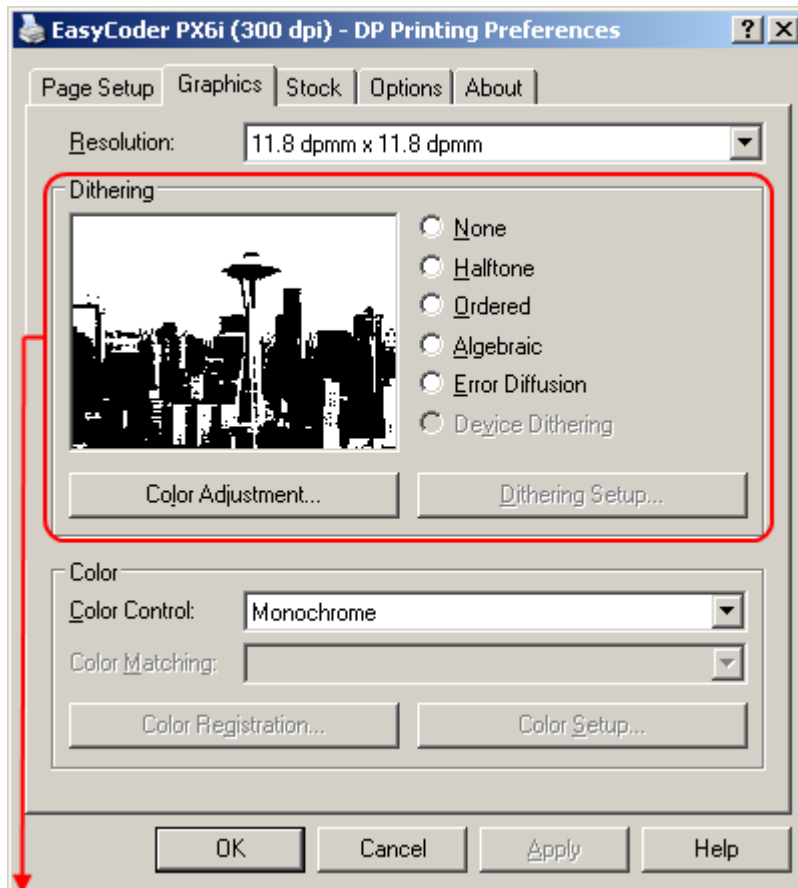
EasyCoder PX6i (300 dpi) - DP Printing Preferences ? X

Page Setup Graphics Stock Options About

Resolution: 11.8 dpmm x 11.8 dpmm

Dithering

None
Halftone
Ordered
Algebraic
Error Diffusion
Device Dithering

Color Adjustment... Dithering Setup...

Color

Color Control: Monochrome

Color Matching:

Color Registration... Color Setup...

OK Cancel Apply Help